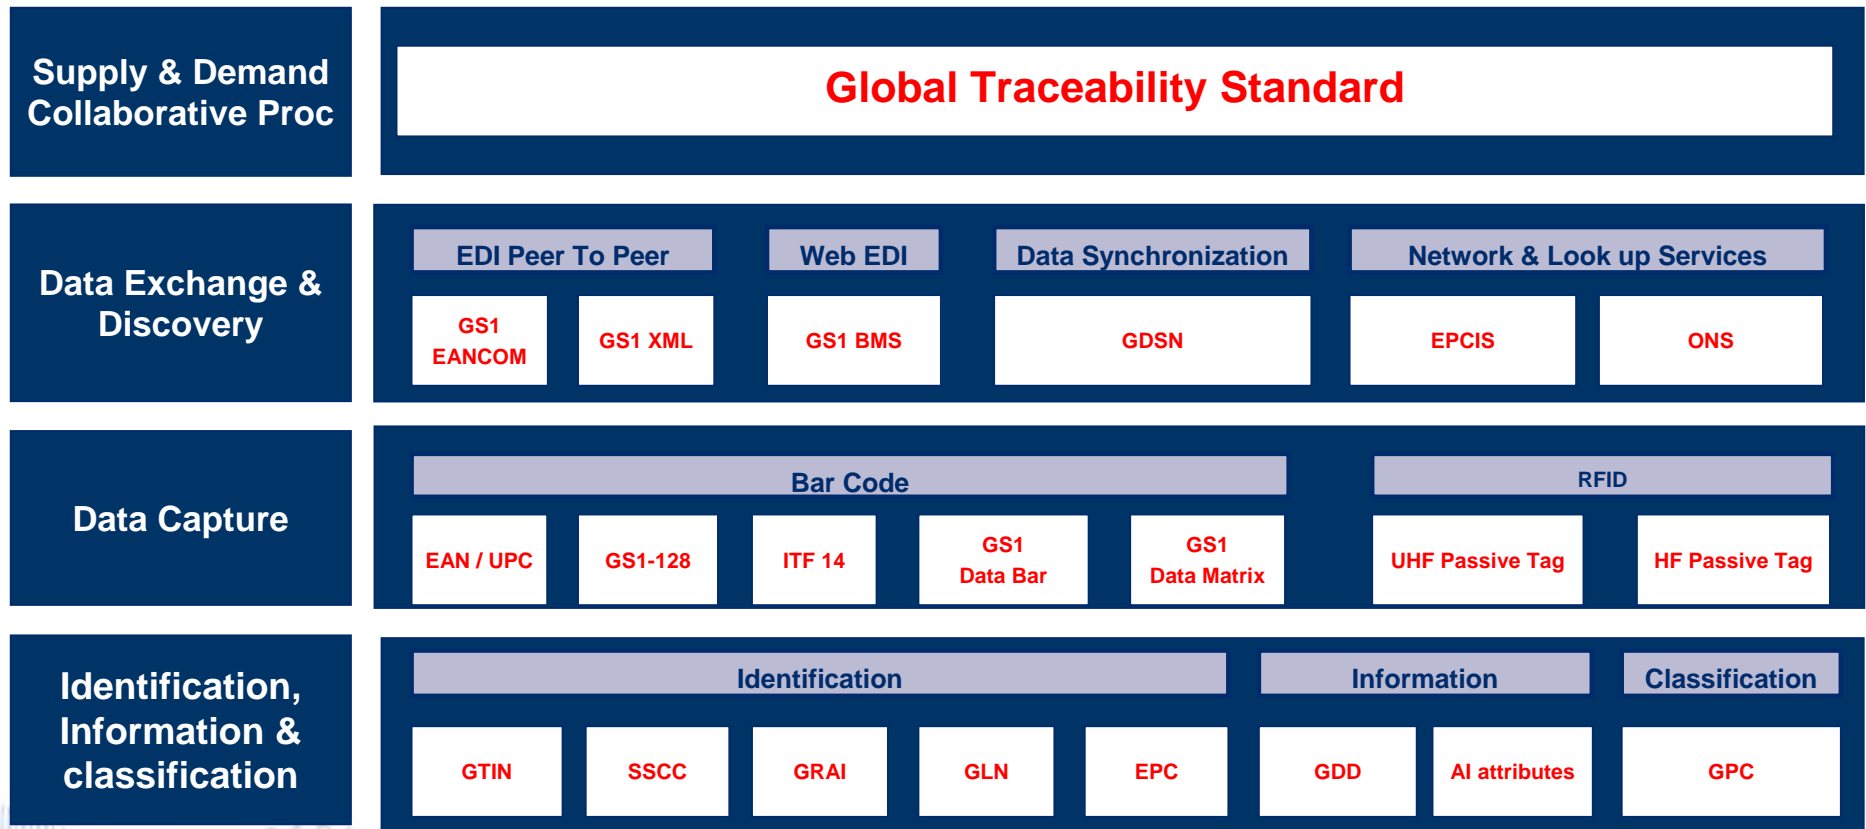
Supply & Demand Collaborative Proc

Global Traceability Standard

Data Exchange & Discovery

EDI Peer To Peer

Web EDI

Data Synchronization

Network & Look up Services

GS1 EANCOM

GS1 XML

GS1 BMS

GDSN

EPCIS

ONS

Data Capture

Bar Code

RFID

EAN / UPC

GS1-128

ITF 14

GS1 Data Bar

GS1 Data Matrix

UHF Passive Tag

HF Passive Tag

Identification, Information & classification

Identification

Information

Classification

GTIN

SSCC

GRAI

GLN

EPC

GDD

AI attributes

GPC